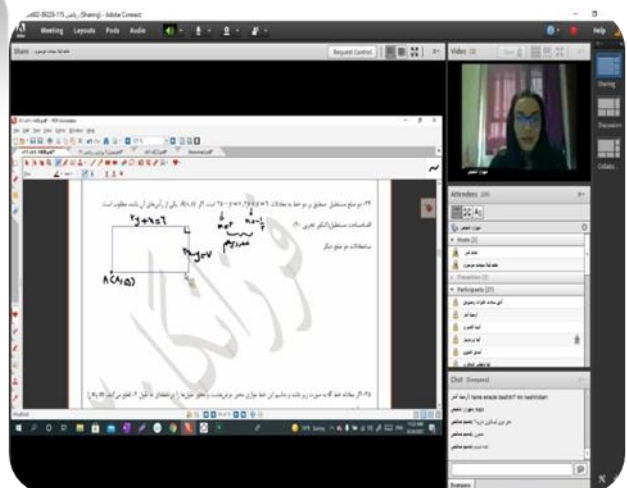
ریاضی (Sharing) - Adobe Connect
Meeting Layouts Pods Audio
Share
Request Control
Video
Attendees
Hosts
Presenters
Participants
Chat (Everyone)
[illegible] fame aroste bashin? mi nashindan
$2y+x=6$
$A(4,5)$
$3x+2y=7$
Sharing
Discussion
Collabo...
Help